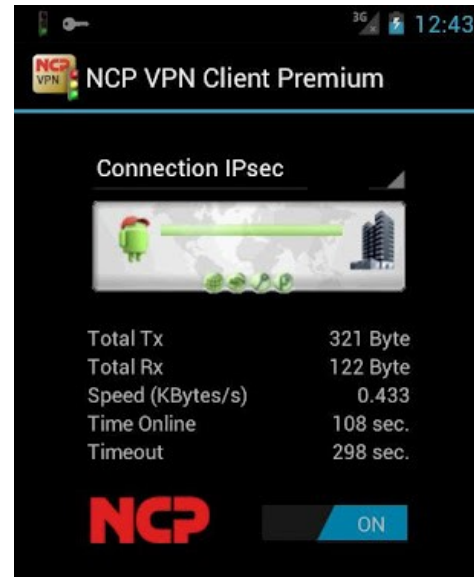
3G 12:43

NCP VPN

NCP VPN Client Premium

Connection IPsec

| | |
|---|---|
| Total Tx | 321 Byte |
| Total Rx | 122 Byte |
| Speed (KBytes/s) | 0.433 |
| Time Online | 108 sec. |
| Timeout | 298 sec. |

NCP

ON